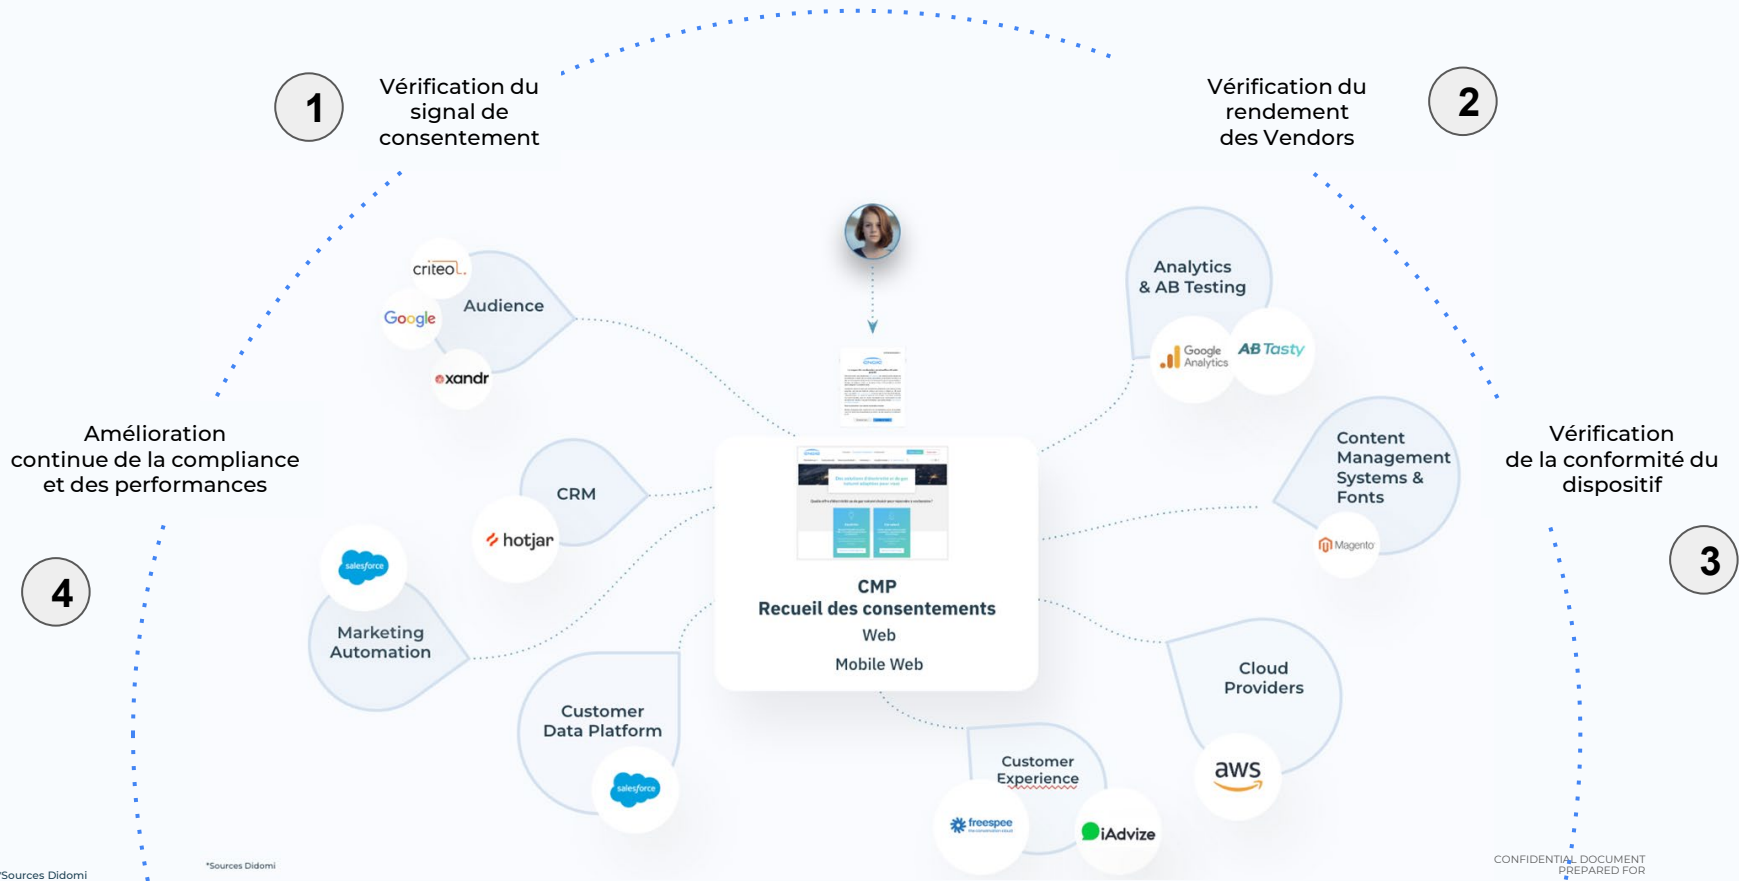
1

Vérification du signal de consentement

Vérification du rendement des Vendors

2

Amélioration continue de la compliance et des performances

Vérification de la conformité du dispositif

3

4

criteo

Google

Audience

xandr

Analytics & AB Testing

Google Analytics

AB Tasty

CRM

hotjar

Content Management Systems & Fonts

Magento

salesforce

Marketing Automation

CMP
Recueil des consentements
Web
Mobile Web

Cloud Providers

Customer Data Platform

salesforce

Customer Experience

aws

freespee

iAdvize

*Sources Didomi

*Sources Didomi

CONFIDENTIAL DOCUMENT PREPARED FOR